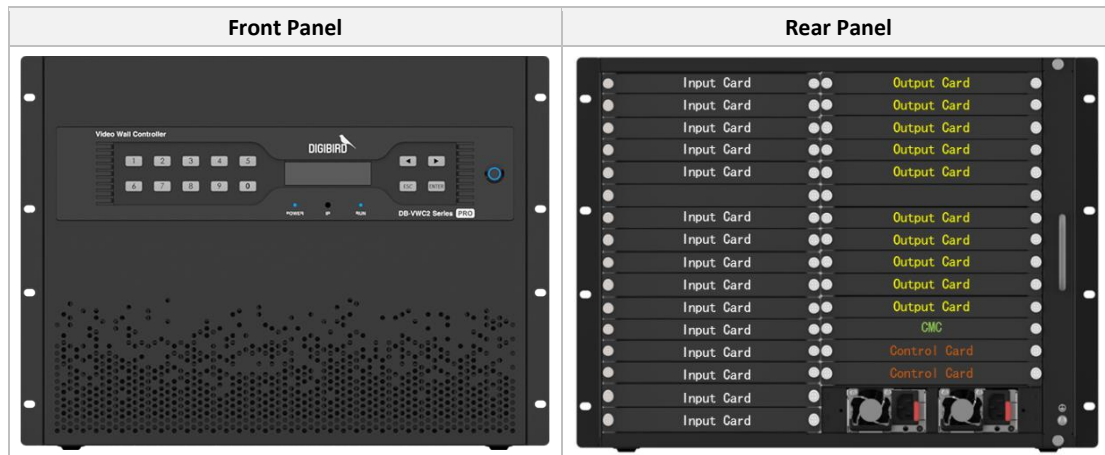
| Front Panel | Rear Panel |
|---|---|
| Video Wall Controller<br>DIGIBIRD<br>1 2 3 4 5<br>6 7 8 9 0<br>ESC ENTER<br>POWER IP RUN<br>DB-VWC2 Series PRO | Input Card Output Card<br>Input Card Output Card<br>Input Card Output Card<br>Input Card Output Card<br>Input Card Output Card<br>Input Card Output Card<br>Input Card Output Card<br>Input Card Output Card<br>Input Card Output Card<br>Input Card Output Card<br>Input Card CMC<br>Input Card Control Card<br>Input Card Control Card<br>Input Card<br>Input Card |